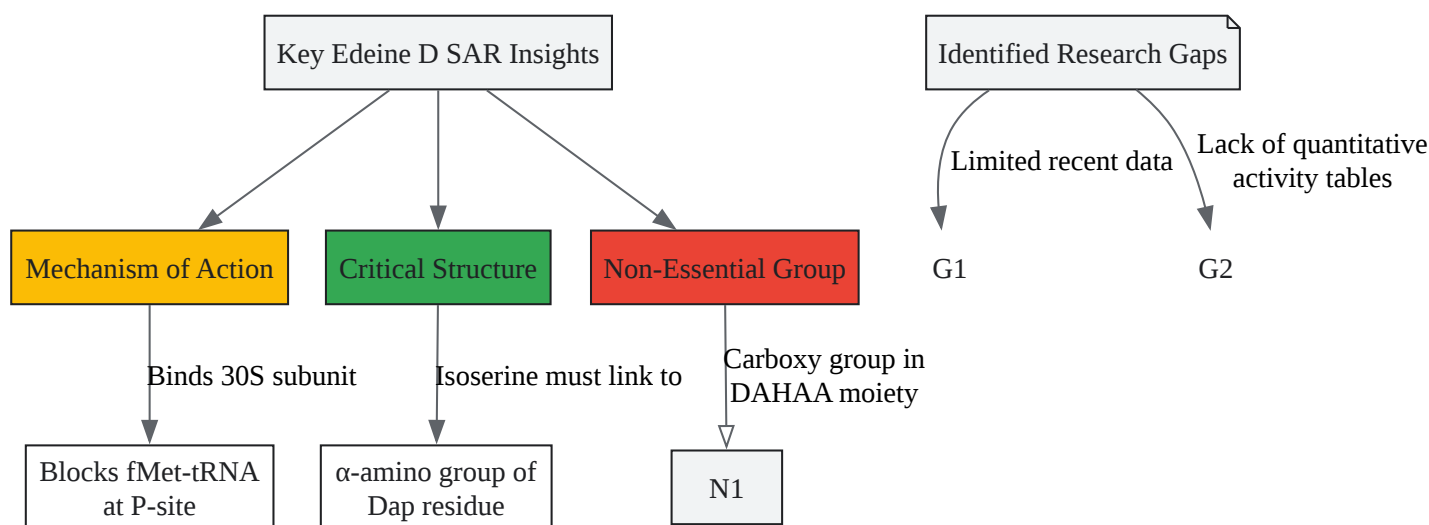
Key Edeine D SAR Insights

Identified Research Gaps

Limited recent data

Lack of quantitative activity tables

Mechanism of Action

Critical Structure

Non-Essential Group

G1

G2

Binds 30S subunit

Isoserine must link to

Carboxy group in DAHAA moiety

Blocks fMet-tRNA at P-site

α-amino group of Dap residue

N1